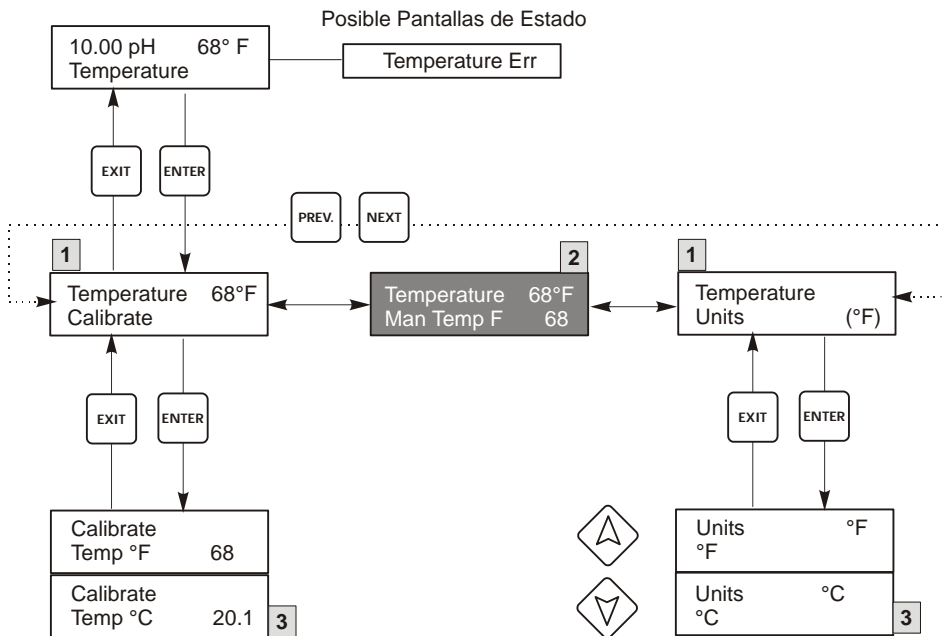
Posible Pantallas de Estado

10.00 pH 68° F
Temperature

Temperature Err

EXIT

ENTER

PREV.

NEXT

1

Temperature 68°F
Calibrate

2

Temperature 68°F
Man Temp F 68

1

Temperature
Units (°F)

EXIT

ENTER

EXIT

ENTER

Calibrate
Temp °F 68

Calibrate
Temp °C 20.1

3

Units °F
°F

Units °C
°C

3